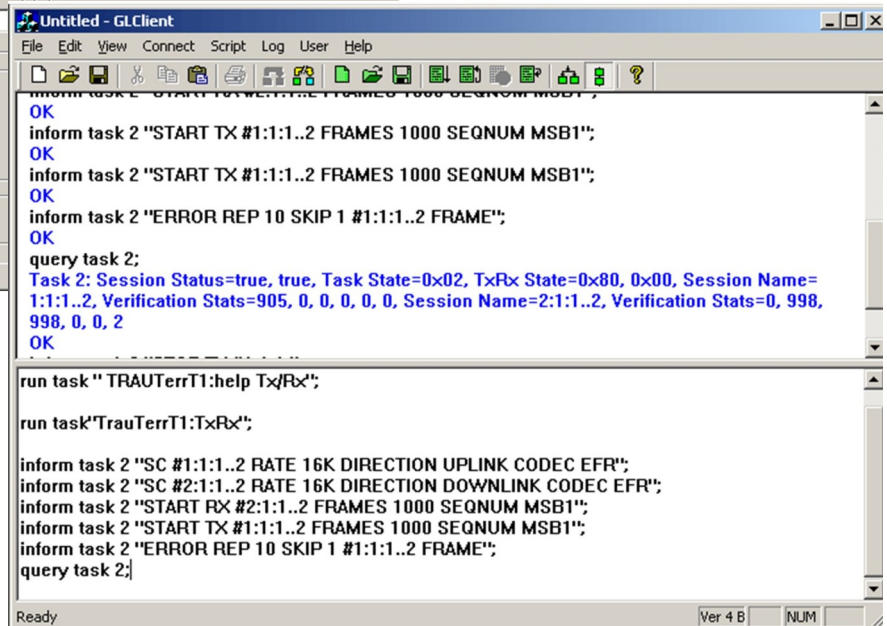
Untitled - GLClient

File Edit View Connect Script Log User Help

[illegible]
OK
inform task 2 "START TX #1:1:1..2 FRAMES 1000 SEQNUM MSB1";
OK
inform task 2 "START TX #1:1:1..2 FRAMES 1000 SEQNUM MSB1";
OK
inform task 2 "ERROR REP 10 SKIP 1 #1:1:1..2 FRAME";
OK
query task 2;
Task 2: Session Status=true, true, Task State=0x02, TxRx State=0x80, 0x00, Session Name= 1:1:1..2, Verification Stats=905, 0, 0, 0, 0, 0, Session Name=2:1:1..2, Verification Stats=0, 998, 998, 0, 0, 2
OK
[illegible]

run task " TRAUTerrT1:help Tx/Rx";

run task"TrauTerrT1:TxRx";

inform task 2 "SC #1:1:1..2 RATE 16K DIRECTION UPLINK CODEC EFR";
inform task 2 "SC #2:1:1..2 RATE 16K DIRECTION DOWNLINK CODEC EFR";
inform task 2 "START RX #2:1:1..2 FRAMES 1000 SEQNUM MSB1";
inform task 2 "START TX #1:1:1..2 FRAMES 1000 SEQNUM MSB1";
inform task 2 "ERROR REP 10 SKIP 1 #1:1:1..2 FRAME";
query task 2;

Ready Ver 4 B NUM